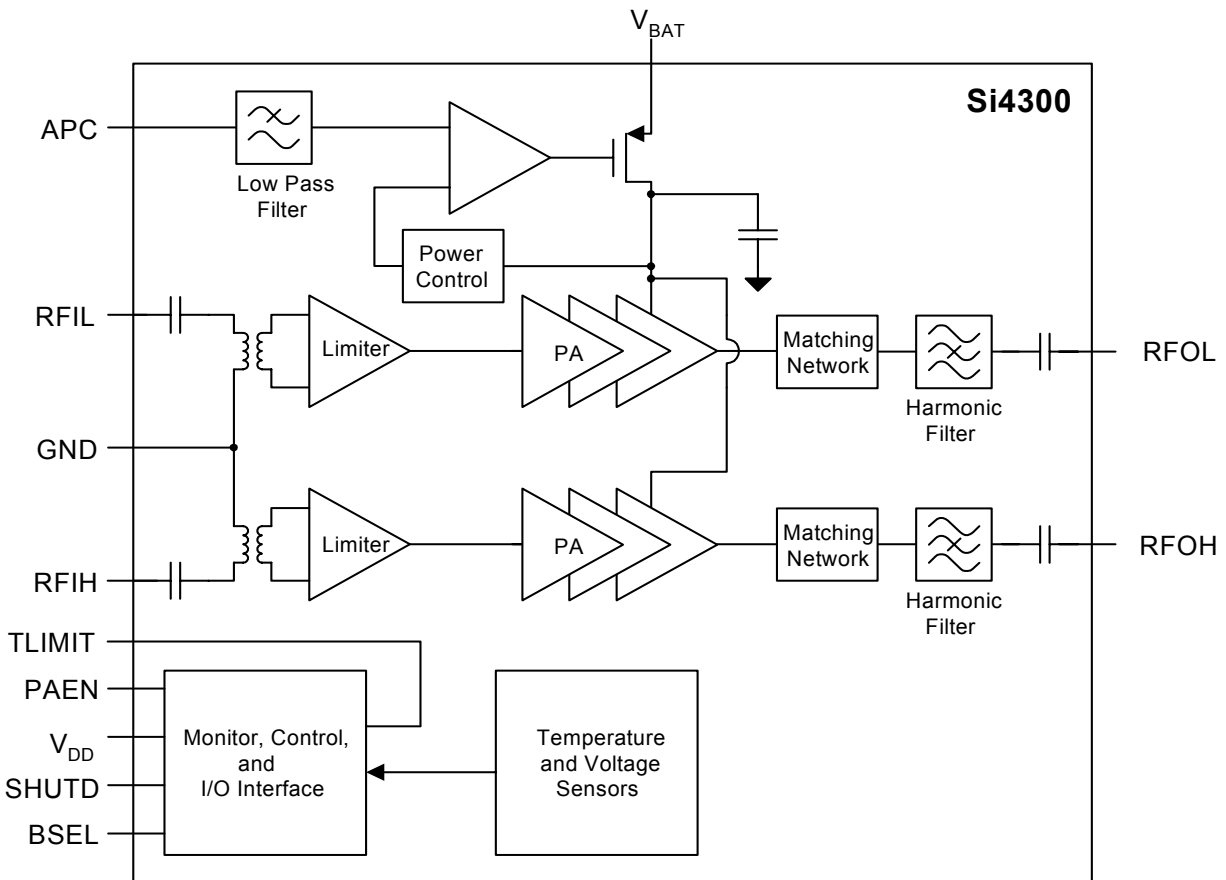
$V_{BAT}$

Si4300

APC

Low Pass Filter

Power Control

RFIL

Limiter

PA

Matching Network

Harmonic Filter

RFOL

GND

Limiter

PA

Matching Network

Harmonic Filter

RFOH

RFIH

TLIMIT

PAEN

$V_{DD}$

SHUTD

BSEL

Monitor, Control, and I/O Interface

Temperature and Voltage Sensors